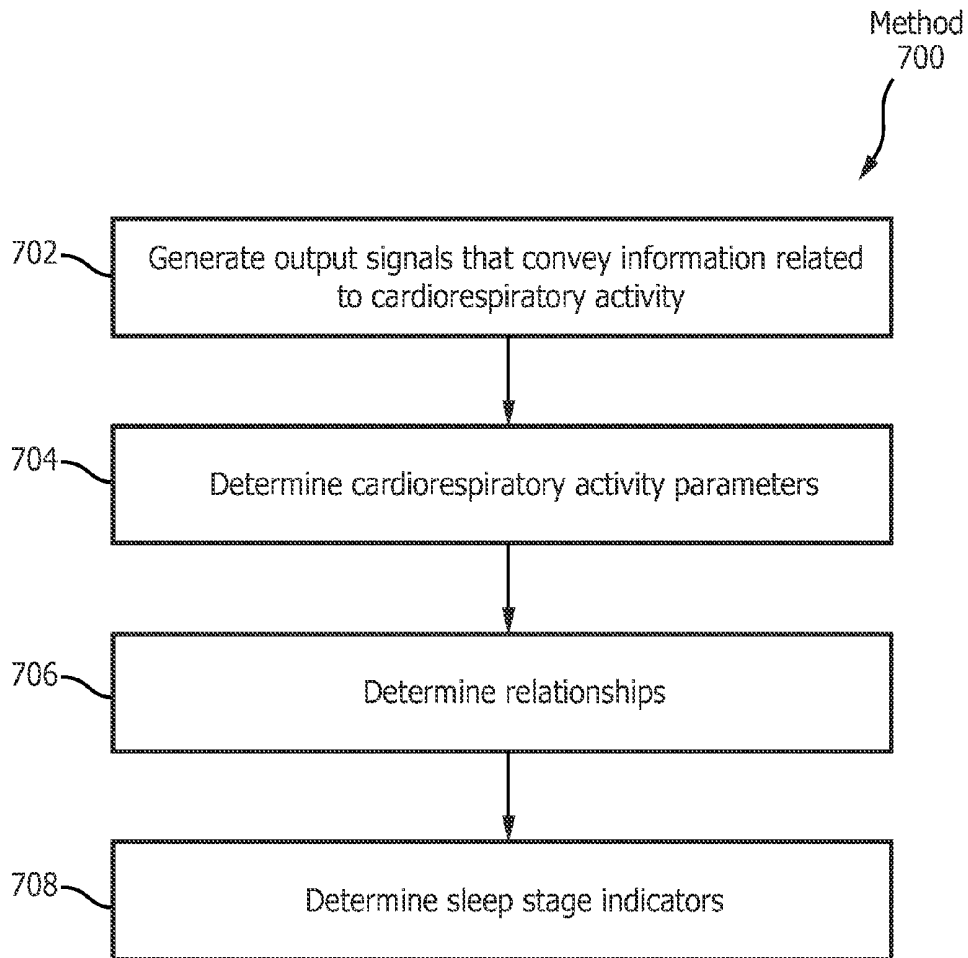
Method 700

702

Generate output signals that convey information related to cardiorespiratory activity

704

Determine cardiorespiratory activity parameters

706

Determine relationships

708

Determine sleep stage indicators